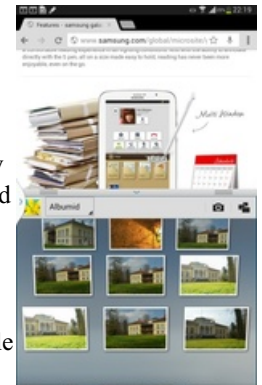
22:19
Features - samsung gala
www.samsung.com/global/microsite/
directly with the S pen, all on a size made easy to hold, reading has never been more enjoyable, even on the go.
Multi Window
Albumid
y
d
e